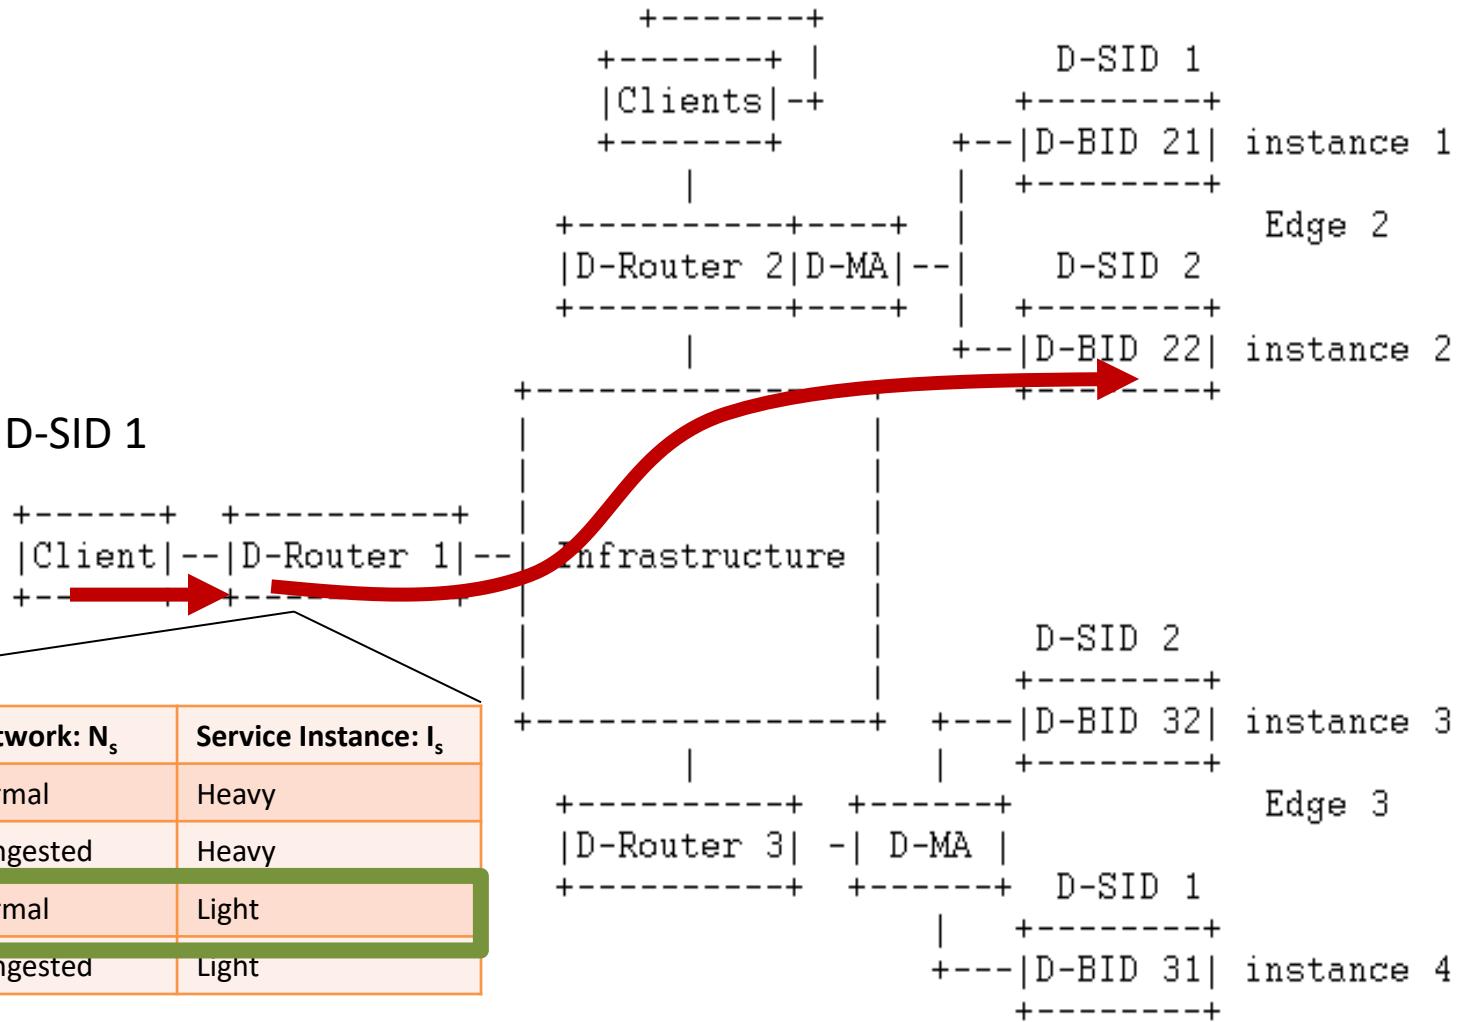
D-SID 1
|Client|--|D-Router 1|--|
|Clients|
|D-Router 2|D-MA|
D-SID 1
|D-BID 21| instance 1
Edge 2
D-SID 2
|D-BID 22| instance 2
Infrastructure
D-SID 2
|D-BID 32| instance 3
Edge 3
|D-Router 3| -| D-MA |
D-SID 1
|D-BID 31| instance 4

| twork: $N_s$ | Service Instance: $I_s$ |
|---|---|
| rmal | Heavy |
| ngested | Heavy |
| rmal | Light |
| ngested | Light |